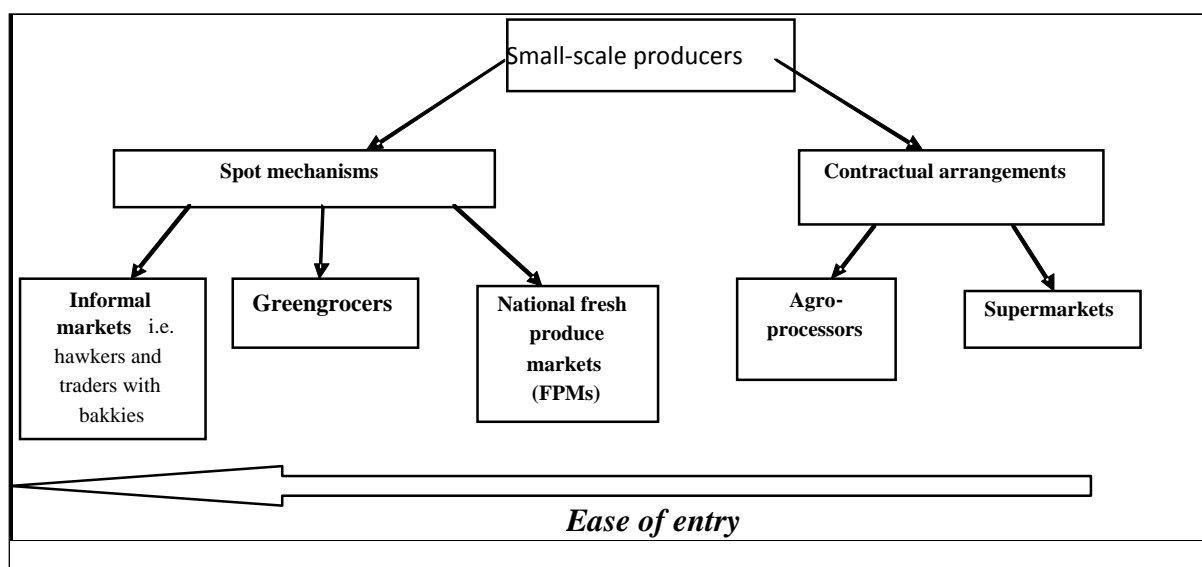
Small-scale producers

Spot mechanisms

Contractual arrangements

Informal markets i.e. hawkers and traders with bakkies

Greengrocers

National fresh produce markets (FPMs)

Agro-processors

Supermarkets

Ease of entry